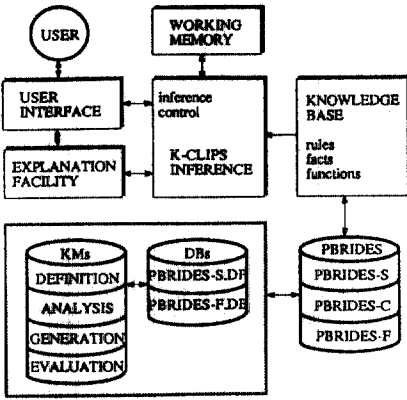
USER

WORKING MEMORY

USER INTERFACE

inference control

K-CLIPS INFERENCE

KNOWLEDGE BASE

rules
facts
functions

EXPLANATION FACILITY

KMs

DEFINITION

ANALYSIS

GENERATION

EVALUATION

DBs

PBRIDES-S.DE

PBRIDES-F.DE

PBRIDES

PBRIDES-S

PBRIDES-C

PBRIDES-F